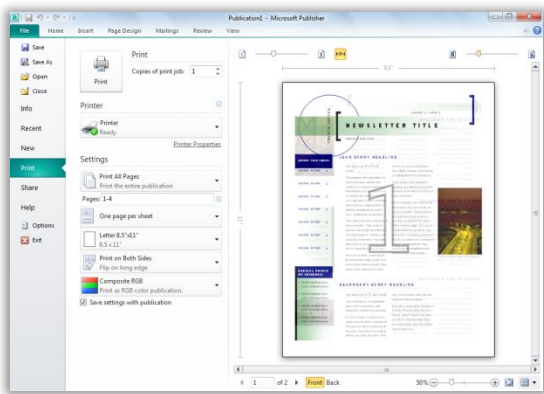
Publication1 - Microsoft Publisher

File Home Insert Page Design Mailings Review View

Save
Save As
Open
Close
Info
Recent
New
Print
Share
Help
Options
Exit

Print
Copies of print job: 1
Print

Printer
Printer
Ready
Printer Properties

Settings
Print All Pages
Print the entire publication
Pages: 1-4
One page per sheet
Letter 8.5"x11"
8.5 x 11"
Print on Both Sides
Flip on long edge
Composite RGB
Print as RGB color publication.
Save settings with publication

NEWSLETTER TITLE
LEAD STORY HEADLINE
SECONDARY STORY HEADLINE
1

1 of 2 Front Back 50%